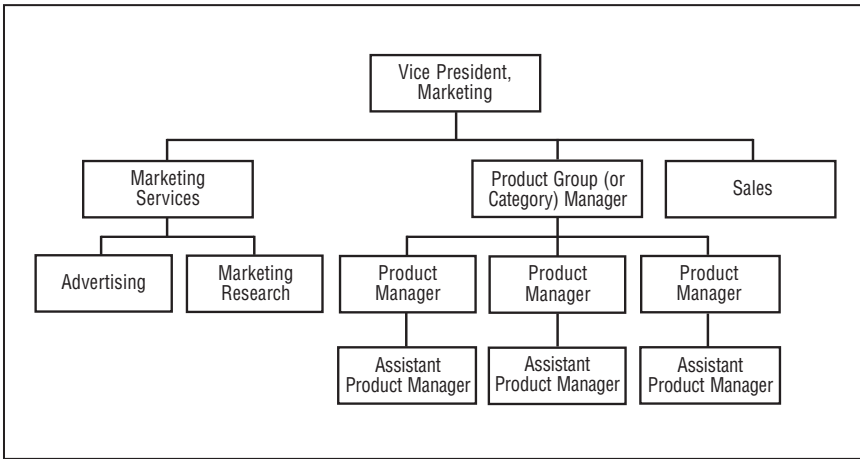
Vice President, Marketing

Marketing Services

Product Group (or Category) Manager

Sales

Advertising

Marketing Research

Product Manager

Product Manager

Product Manager

Assistant Product Manager

Assistant Product Manager

Assistant Product Manager